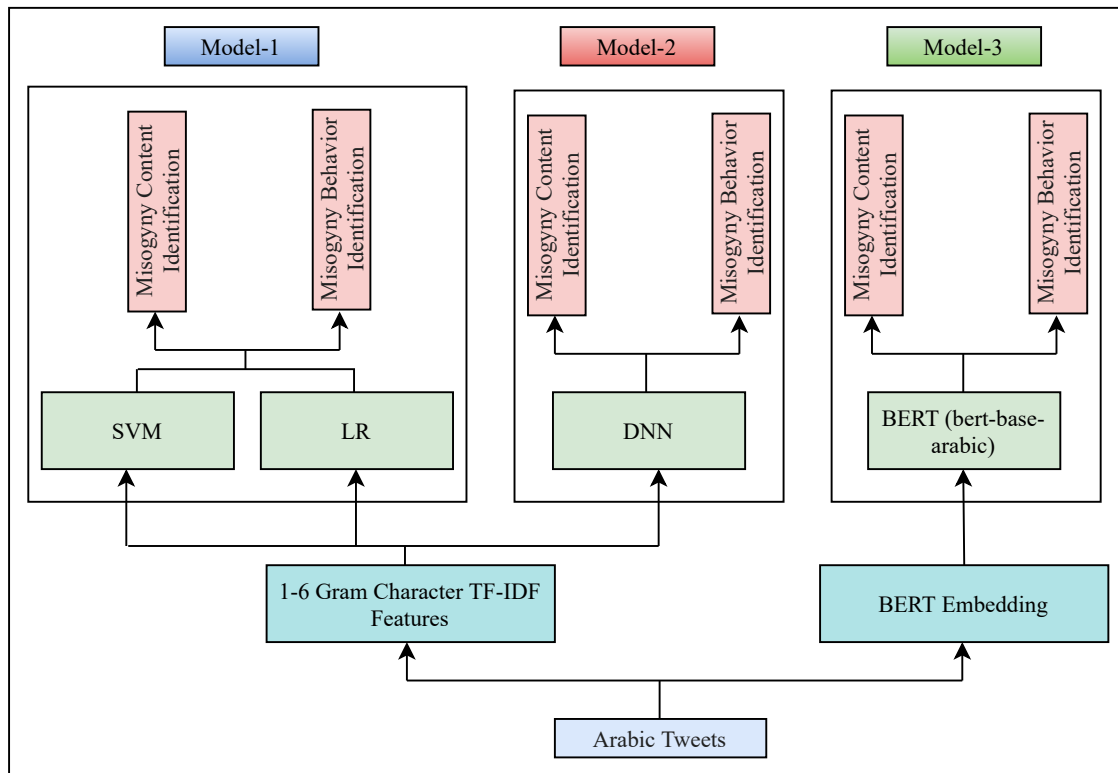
Model-1

Misogyny Content Identification

Misogyny Behavior Identification

SVM

LR

Model-2

Misogyny Content Identification

Misogyny Behavior Identification

DNN

Model-3

Misogyny Content Identification

Misogyny Behavior Identification

BERT (bert-base-arabic)

1-6 Gram Character TF-IDF Features

BERT Embedding

Arabic Tweets